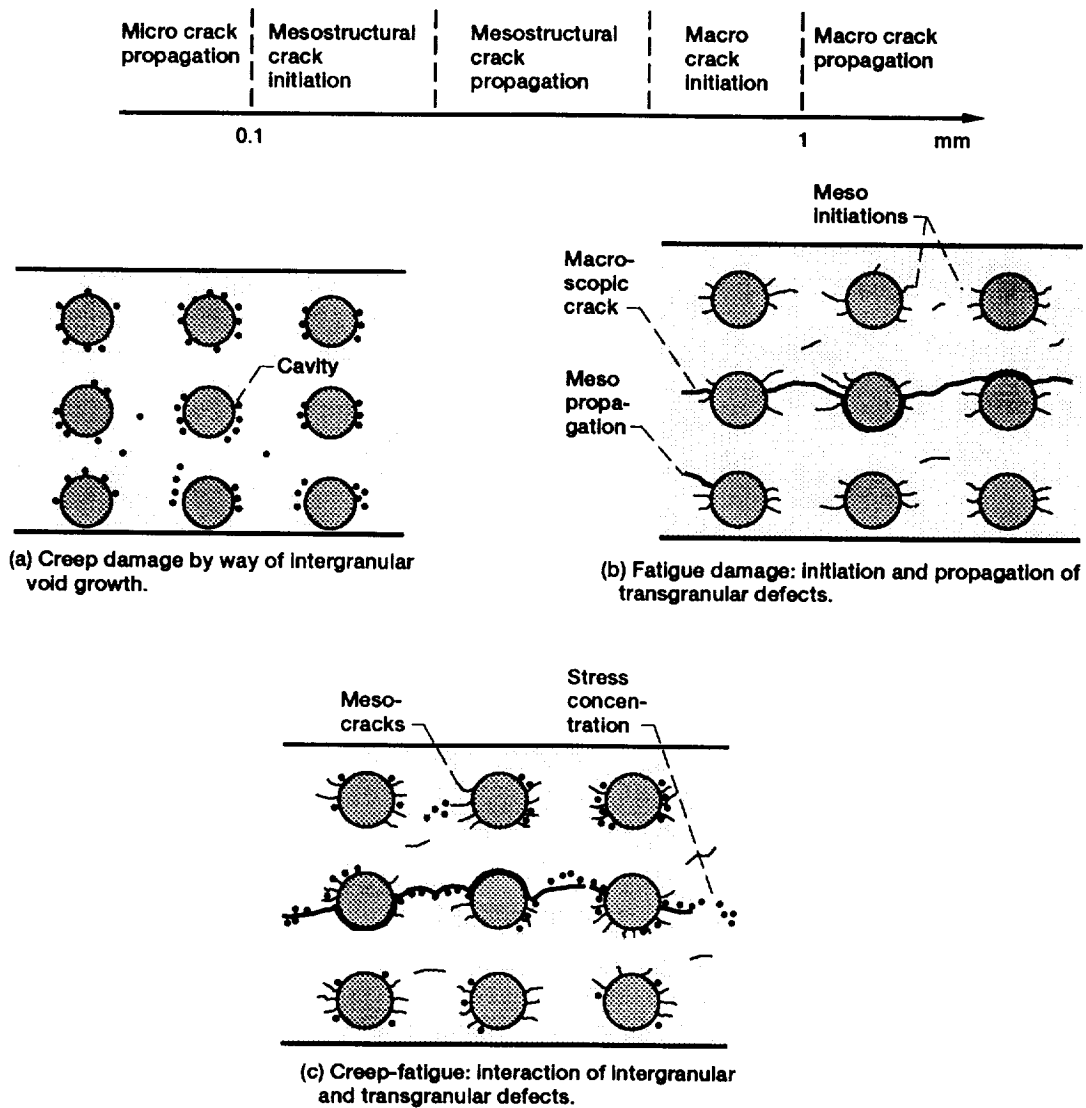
Micro crack propagation | Mesostructural crack initiation | Mesostructural crack propagation | Macro crack initiation | Macro crack propagation

0.1 1 mm

Cavity

(a) Creep damage by way of intergranular void growth.

Meso initiations

Macroscopic crack

Meso propagation

(b) Fatigue damage: initiation and propagation of transgranular defects.

Meso-cracks

Stress concentration

(c) Creep-fatigue: interaction of intergranular and transgranular defects.